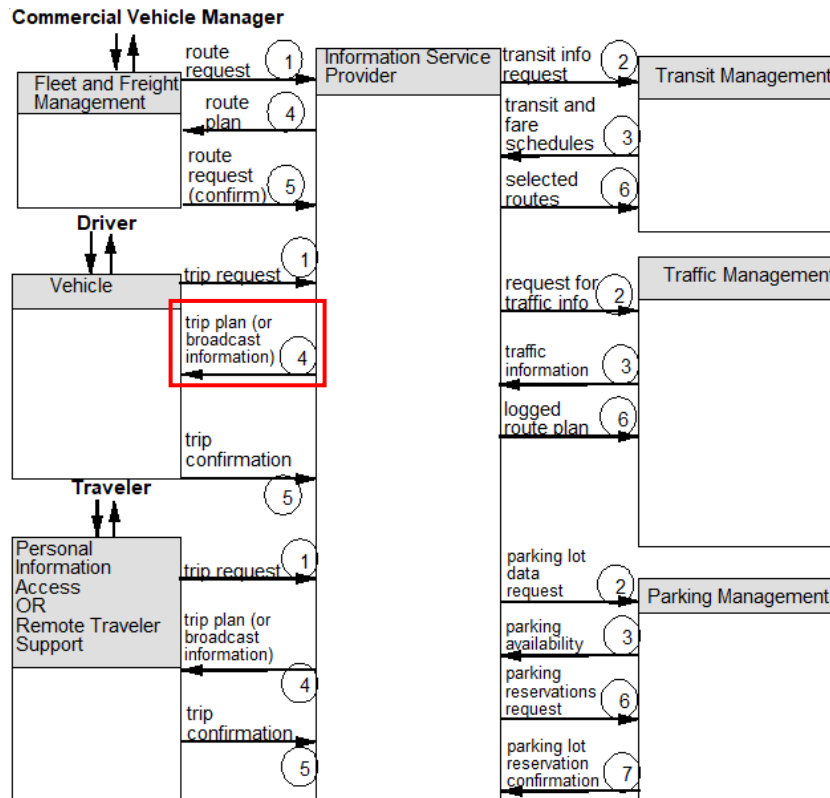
Commercial Vehicle Manager

Fleet and Freight Management

route request 1

route plan 4

route request (confirm) 5

Information Service Provider

transit info request 2

Transit Management

transit and fare schedules 3

selected routes 6

Driver

Vehicle

trip request 1

trip plan (or broadcast information) 4

trip confirmation 5

Traffic Management

request for traffic info 2

traffic information 3

logged route plan 6

Traveler

Personal Information Access OR Remote Traveler Support

trip request 1

trip plan (or broadcast information) 4

trip confirmation 5

parking lot data request 2

Parking Management

parking availability 3

parking reservations request 6

parking lot reservation confirmation 7